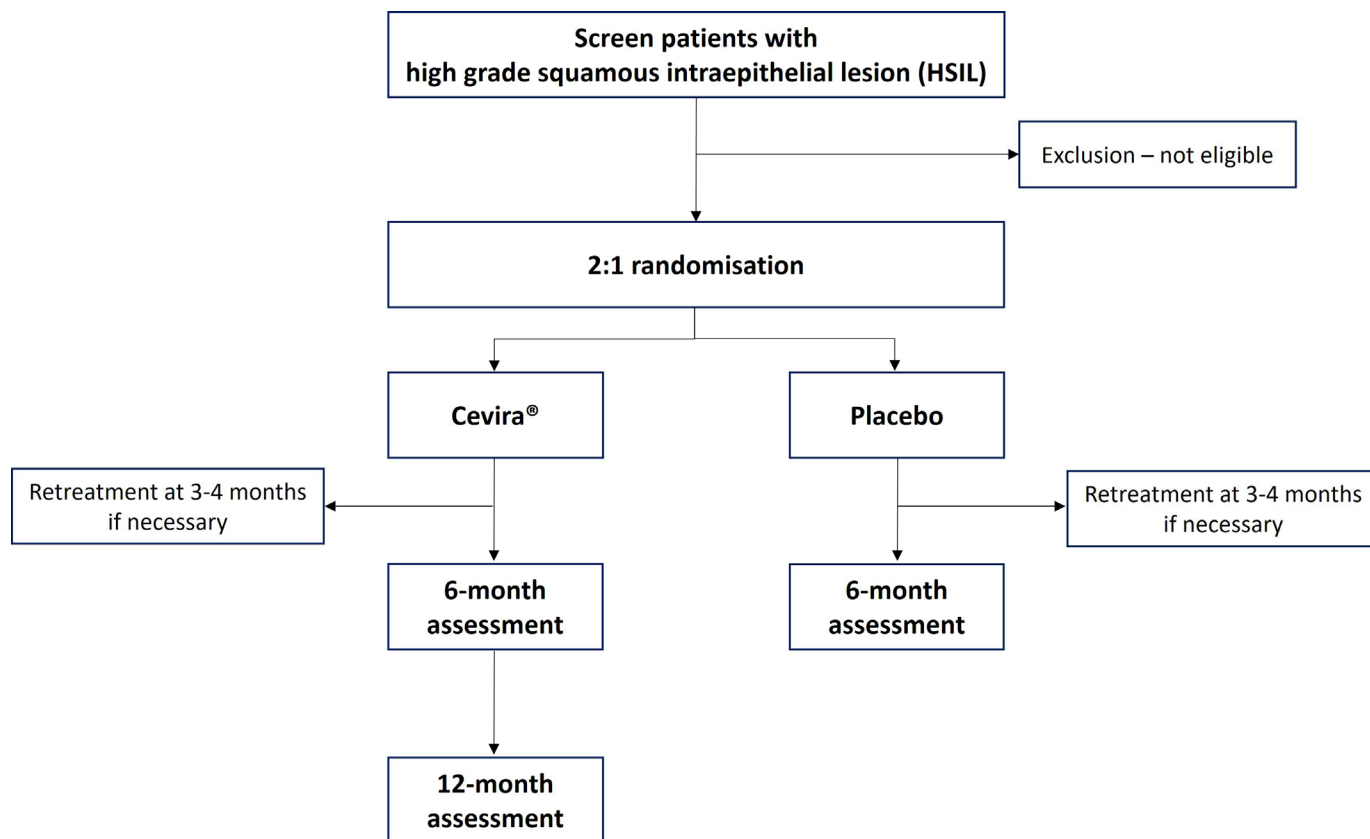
Screen patients with
high grade squamous intraepithelial lesion (HSIL)

Exclusion – not eligible

2:1 randomisation

Cevira®

Placebo

Retreatment at 3-4 months if necessary

Retreatment at 3-4 months if necessary

6-month assessment

6-month assessment

12-month assessment